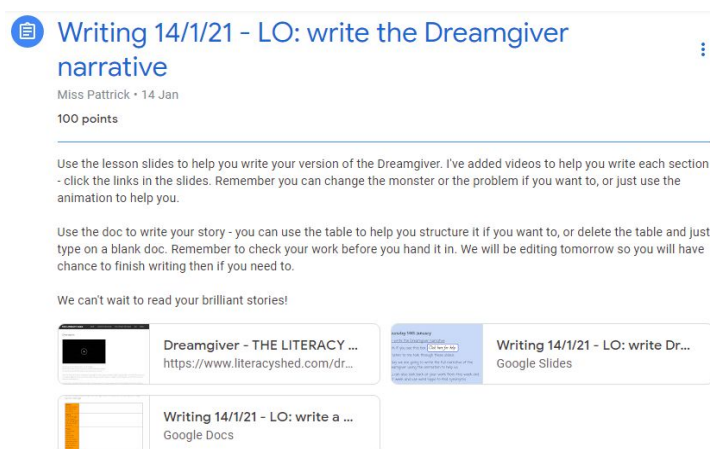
Writing 14/1/21 - LO: write the Dreamgiver narrative

Miss Pattrick • 14 Jan

100 points

Use the lesson slides to help you write your version of the Dreamgiver. I've added videos to help you write each section - click the links in the slides. Remember you can change the monster or the problem if you want to, or just use the animation to help you.

Use the doc to write your story - you can use the table to help you structure it if you want to, or delete the table and just type on a blank doc. Remember to check your work before you hand it in. We will be editing tomorrow so you will have chance to finish writing then if you need to.

We can't wait to read your brilliant stories!

Dreamgiver - THE LITERACY ...
https://www.literacyshed.com/dr...

Writing 14/1/21 - LO: write Dr...
Google Slides

Writing 14/1/21 - LO: write a ...
Google Docs